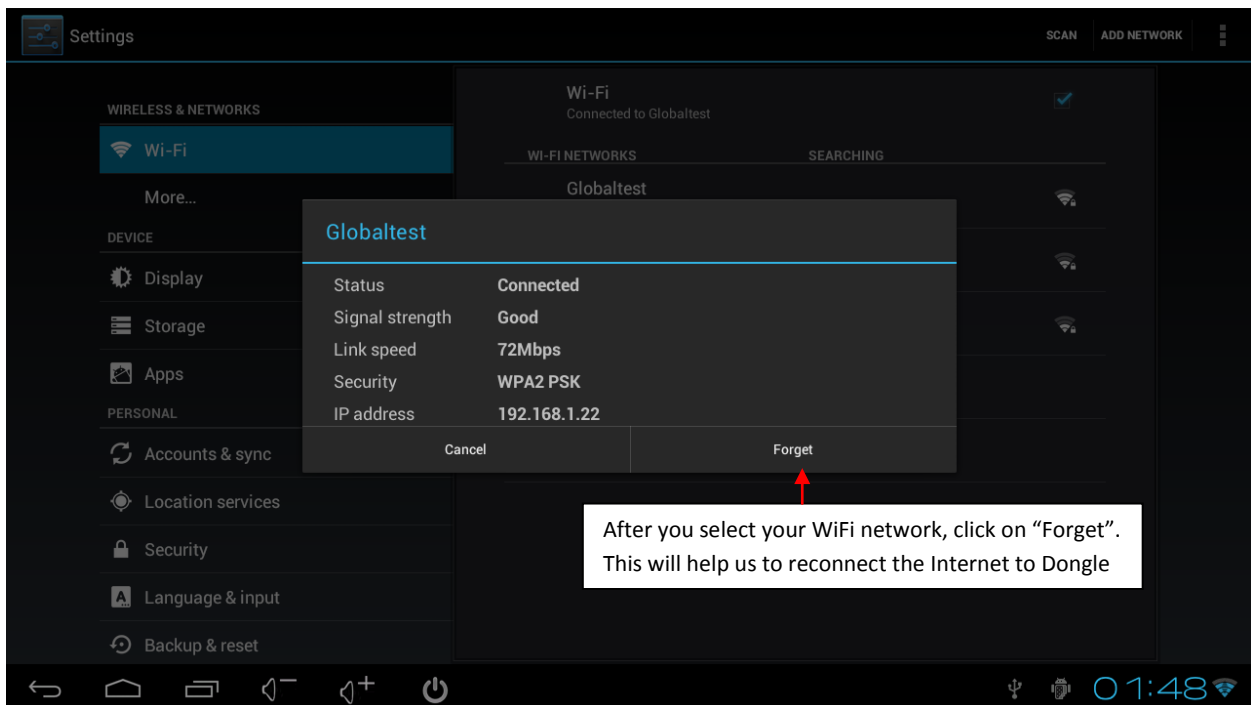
Settings

SCAN ADD NETWORK

WIRELESS & NETWORKS

Wi-Fi

More...

DEVICE

Display

Storage

Apps

PERSONAL

Accounts & sync

Location services

Security

Language & input

Backup & reset

Wi-Fi
Connected to Globaltest

WI-FI NETWORKS SEARCHING

Globaltest

Globaltest

| Status | Connected |
|---|---|
| Signal strength | Good |
| Link speed | 72Mbps |
| Security | WPA2 PSK |
| IP address | 192.168.1.22 |

Cancel Forget

After you select your WiFi network, click on “Forget”. This will help us to reconnect the Internet to Dongle

01:48